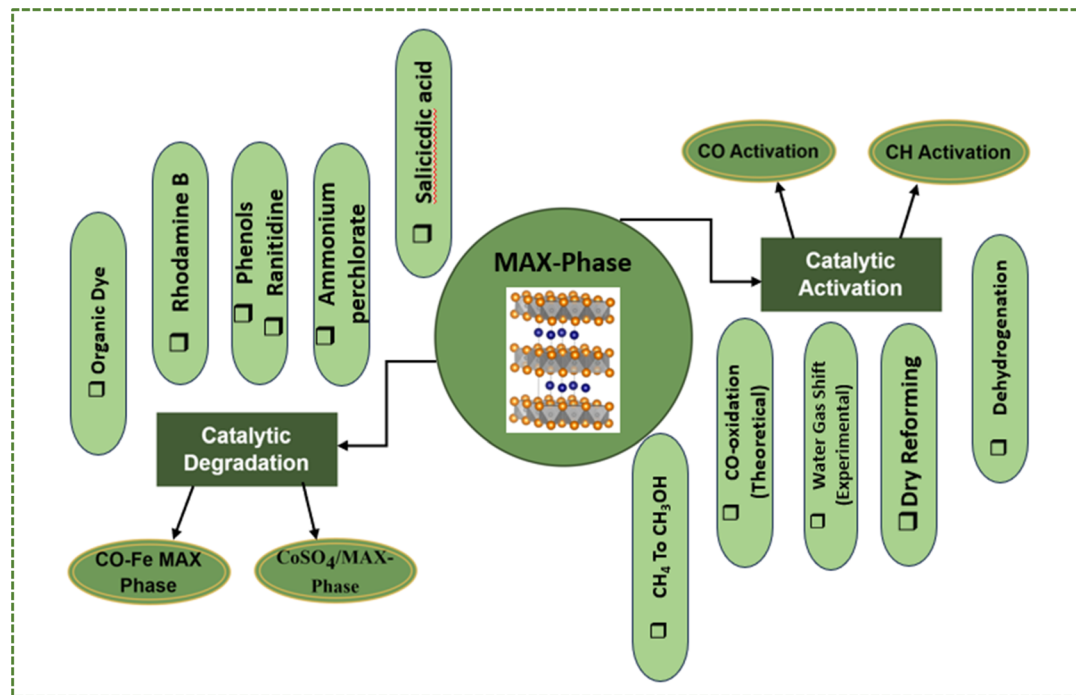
❑ Organic Dye

❑ Rhodamine B

❑ Phenols
❑ Ranitidine

❑ Ammonium perchlorate

❑ Salicicdic acid

MAX-Phase

CO Activation

CH Activation

Catalytic Activation

❑ Dehydrogenation

❑ Dry Reforming

❑ Water Gas Shift (Experimental)

❑ CO-oxidation (Theoretical)

❑ $CH_4$ To $CH_3OH$

Catalytic Degradation

CO-Fe MAX Phase

$CoSO_4$/MAX-Phase